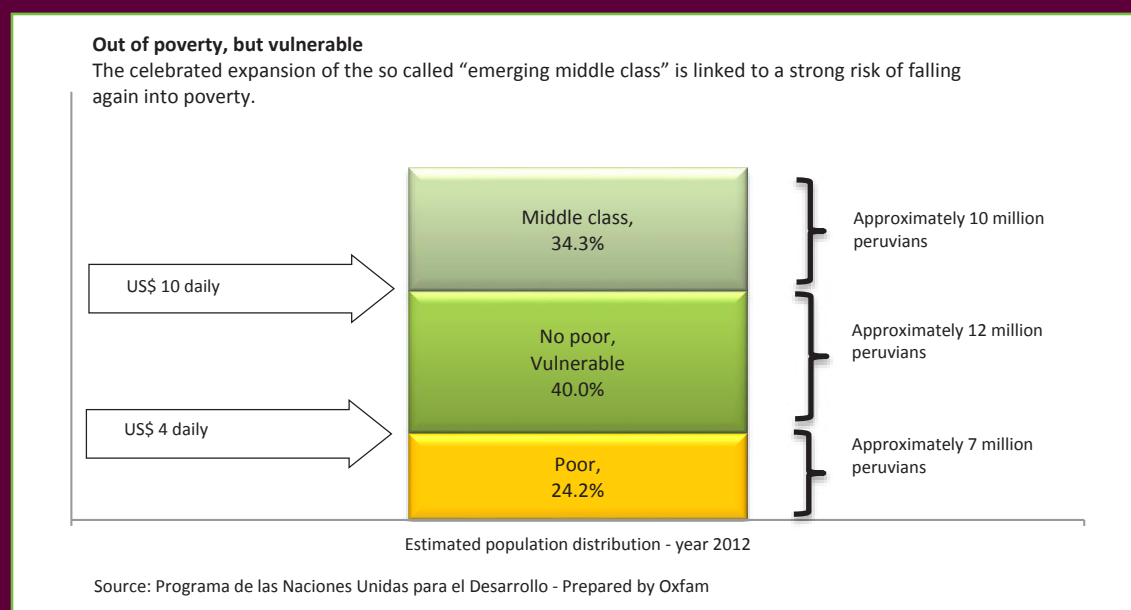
**Out of poverty, but vulnerable**
The celebrated expansion of the so called “emerging middle class” is linked to a strong risk of falling again into poverty.

Middle class, 34.3%

Approximately 10 million peruvians

US$ 10 daily

No poor, Vulnerable 40.0%

Approximately 12 million peruvians

US$ 4 daily

Poor, 24.2%

Approximately 7 million peruvians

Estimated population distribution - year 2012

Source: Programa de las Naciones Unidas para el Desarrollo - Prepared by Oxfam